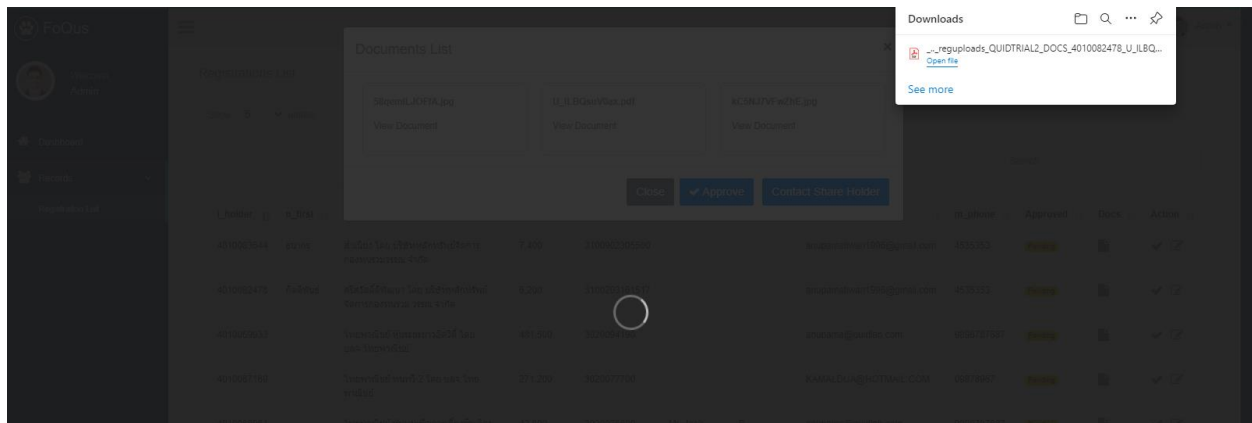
FoQus

Documents List

Signed_JOFHB.jpg
View Document

U_ILBGsnV6ei.pdf
View Document

AC8RUTYFwD6I.jpg
View Document

Close
✔ Approve
Contact Share Holder

Downloads

_._reguploads_QUIDTRIAL2_DOCS_4010082478_U_ILBQ...
Open file

See more

4010082344
4010082412
4010082433
4010087186

7,420
8,290
433,900
331,200

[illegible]

Approval
Docs
Action